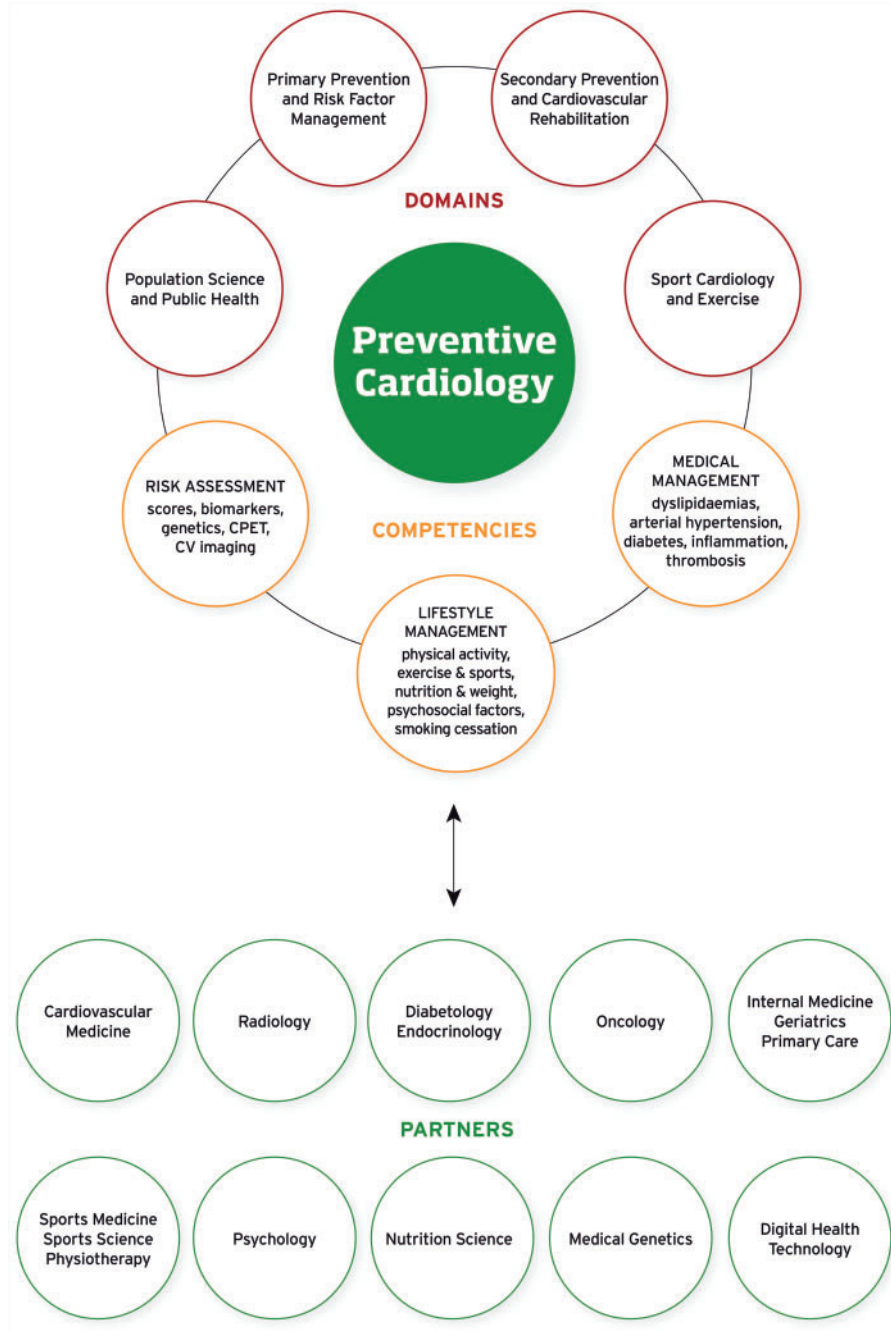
Primary Prevention and Risk Factor Management

Secondary Prevention and Cardiovascular Rehabilitation

DOMAINS

Population Science and Public Health

Sport Cardiology and Exercise

Preventive Cardiology

RISK ASSESSMENT scores, biomarkers, genetics, CPET, CV imaging

COMPETENCIES

MEDICAL MANAGEMENT dyslipidaemias, arterial hypertension, diabetes, inflammation, thrombosis

LIFESTYLE MANAGEMENT physical activity, exercise & sports, nutrition & weight, psychosocial factors, smoking cessation

Cardiovascular Medicine

Radiology

Diabetology Endocrinology

Oncology

Internal Medicine Geriatrics Primary Care

PARTNERS

Sports Medicine Sports Science Physiotherapy

Psychology

Nutrition Science

Medical Genetics

Digital Health Technology